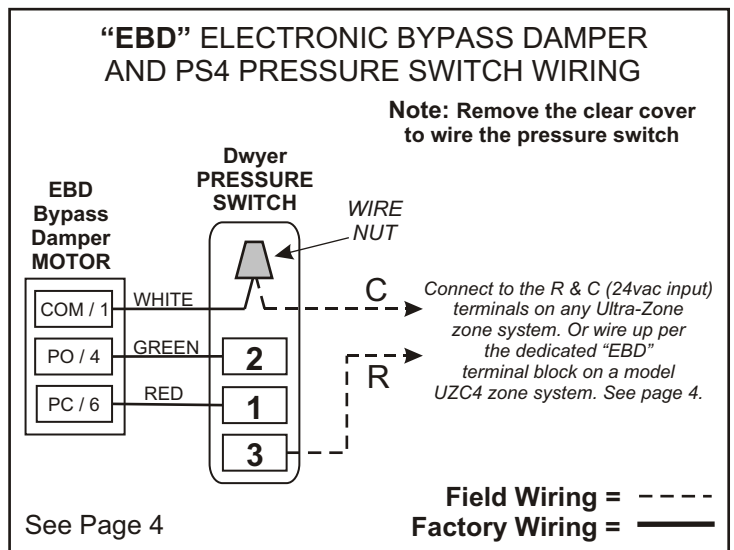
"EBD" ELECTRONIC BYPASS DAMPER AND PS4 PRESSURE SWITCH WIRING

Note: Remove the clear cover to wire the pressure switch

EBD Bypass Damper MOTOR

Dwyer PRESSURE SWITCH

WIRE NUT

COM / 1
WHITE
PO / 4
GREEN
PC / 6
RED

2
1
3

C
R

Connect to the R & C (24vac input) terminals on any Ultra-Zone zone system. Or wire up per the dedicated "EBD" terminal block on a model UZC4 zone system. See page 4.

Field Wiring =
Factory Wiring =

See Page 4